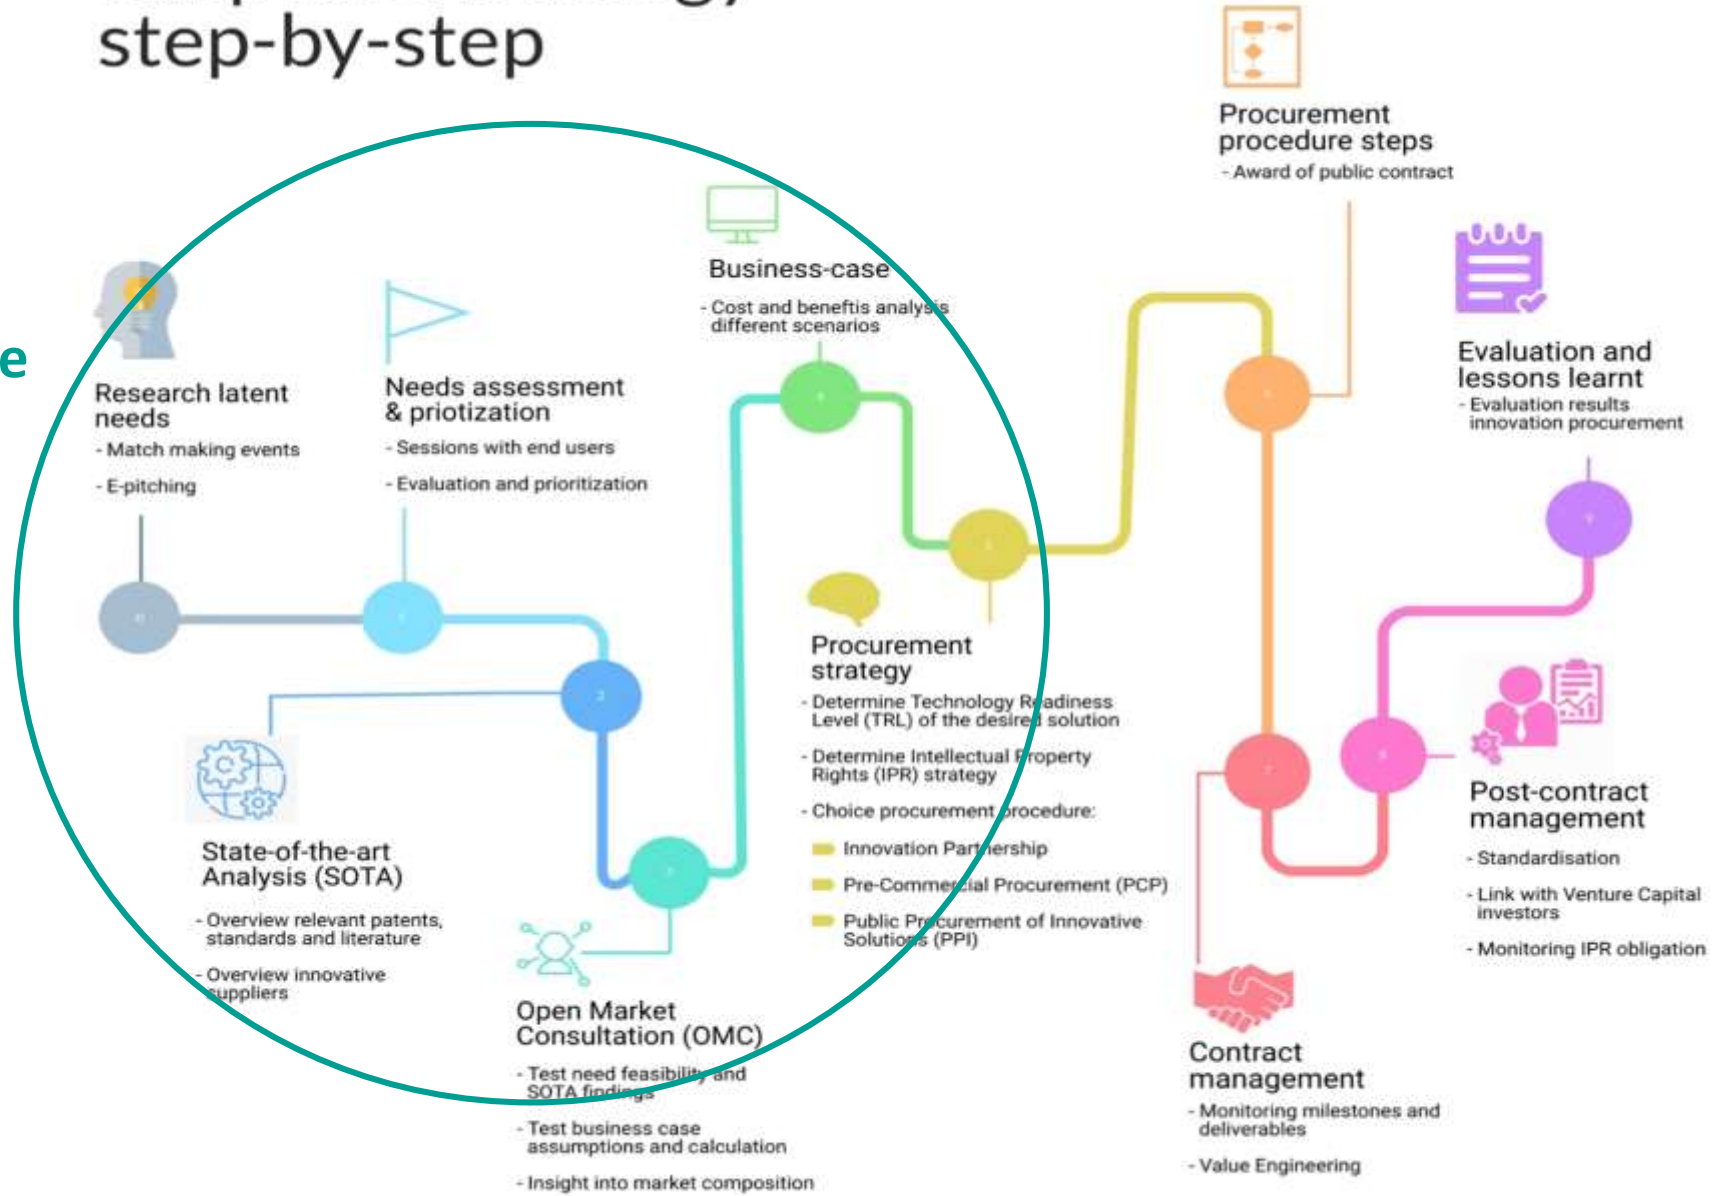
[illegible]
step-by-step

e

Research latent needs
- Match making events
- E-pitching

Needs assessment & priotization
- Sessions with end users
- Evaluation and prioritization

Business-case
- Cost and benefits analysis different scenarios

Procurement procedure steps
- Award of public contract

Evaluation and lessons learnt
- Evaluation results innovation procurement

State-of-the-art Analysis (SOTA)
- Overview relevant patents, standards and literature
- Overview innovative suppliers

Open Market Consultation (OMC)
- Test need feasibility and SOTA findings
- Test business case assumptions and calculation
- Insight into market composition

Procurement strategy
- Determine Technology Readiness Level (TRL) of the desired solution
- Determine Intellectual Property Rights (IPR) strategy
- Choice procurement procedure:
Innovation Partnership
Pre-Commercial Procurement (PCP)
Public Procurement of Innovative Solutions (PPI)

Contract management
- Monitoring milestones and deliverables
- Value Engineering

Post-contract management
- Standardisation
- Link with Venture Capital investors
- Monitoring IPR obligation